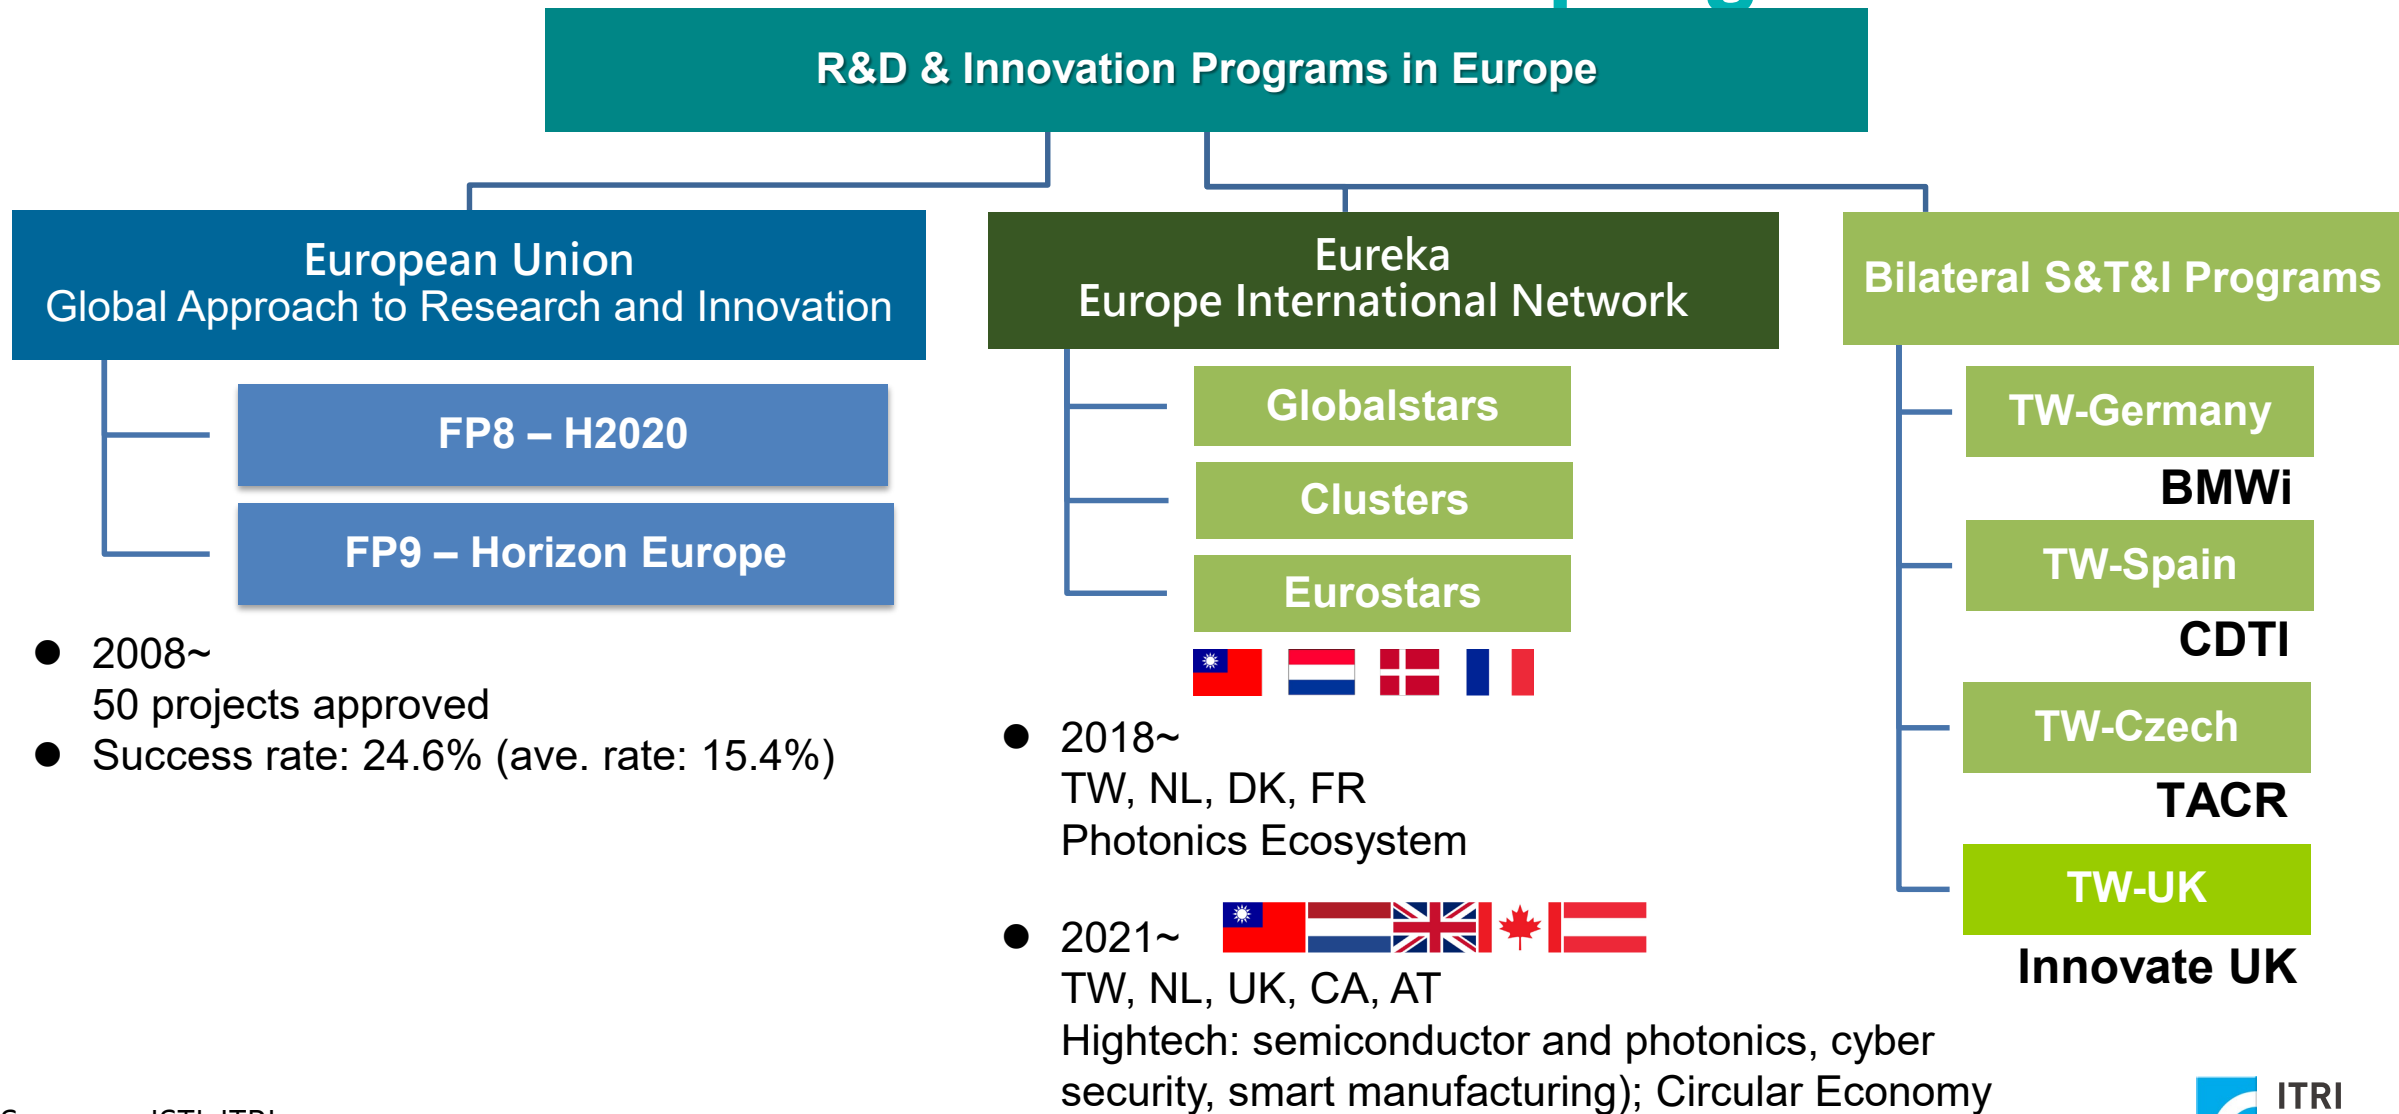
R&D & Innovation Programs in Europe

European Union
Global Approach to Research and Innovation

FP8 – H2020

FP9 – Horizon Europe

- 2008~
50 projects approved
- Success rate: 24.6% (ave. rate: 15.4%)

Eureka
Europe International Network

Globalstars

Clusters

Eurostars

- 2018~
TW, NL, DK, FR
Photonics Ecosystem

- 2021~
TW, NL, UK, CA, AT
Hightech: semiconductor and photonics, cyber security, smart manufacturing); Circular Economy

Bilateral S&T&I Programs

TW-Germany
BMWi

TW-Spain
CDTI

TW-Czech
TACR

TW-UK
Innovate UK

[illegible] ISTI, ITRI

ITRI